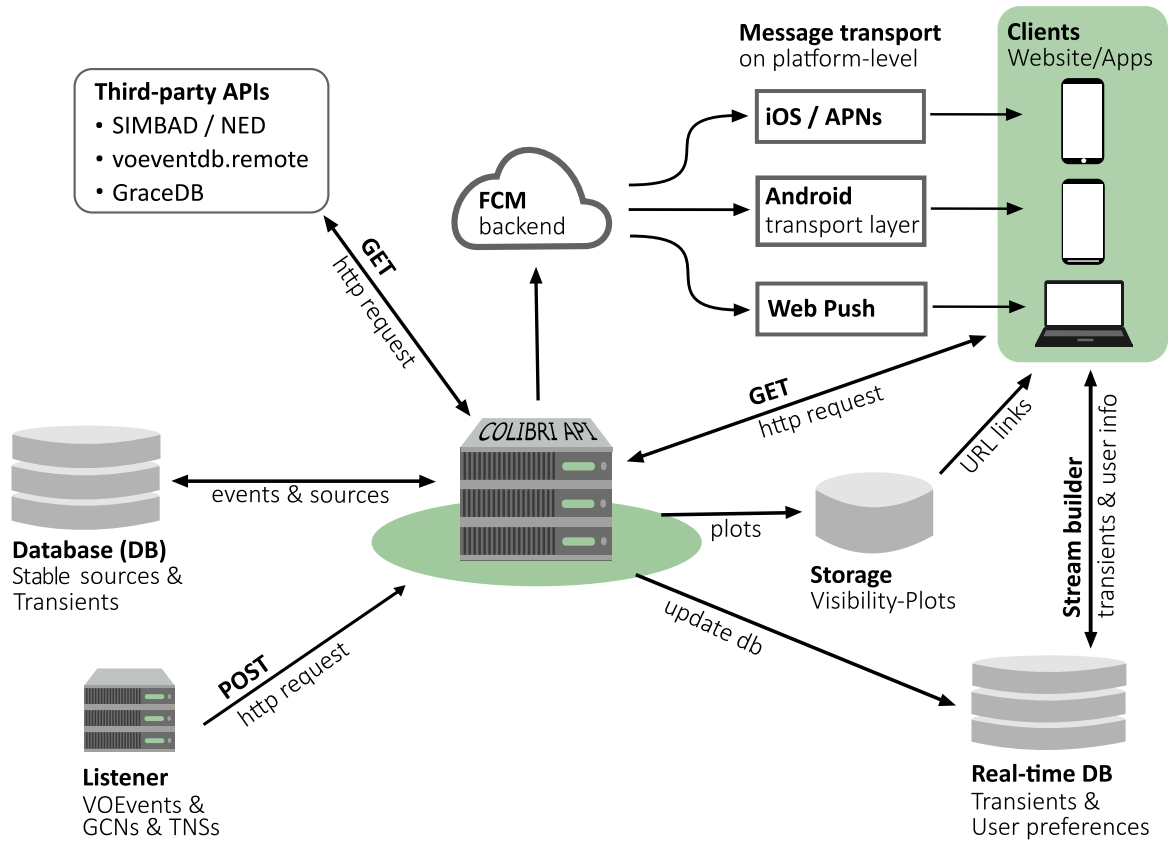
Third-party APIs
• SIMBAD / NED
• voeventdb.remote
• GraceDB

FCM
backend

Message transport
on platform-level

iOS / APNs

Android
transport layer

Web Push

Clients
Website/Apps

GET
http request

GET
http request

URL links

Stream builder
transients & user info

COLIBRI API

events & sources

Database (DB)
Stable sources & Transients

plots

Storage
Visibility-Plots

POST
http request

update db

Listener
VOEvents & GCNs & TNSs

Real-time DB
Transients & User preferences